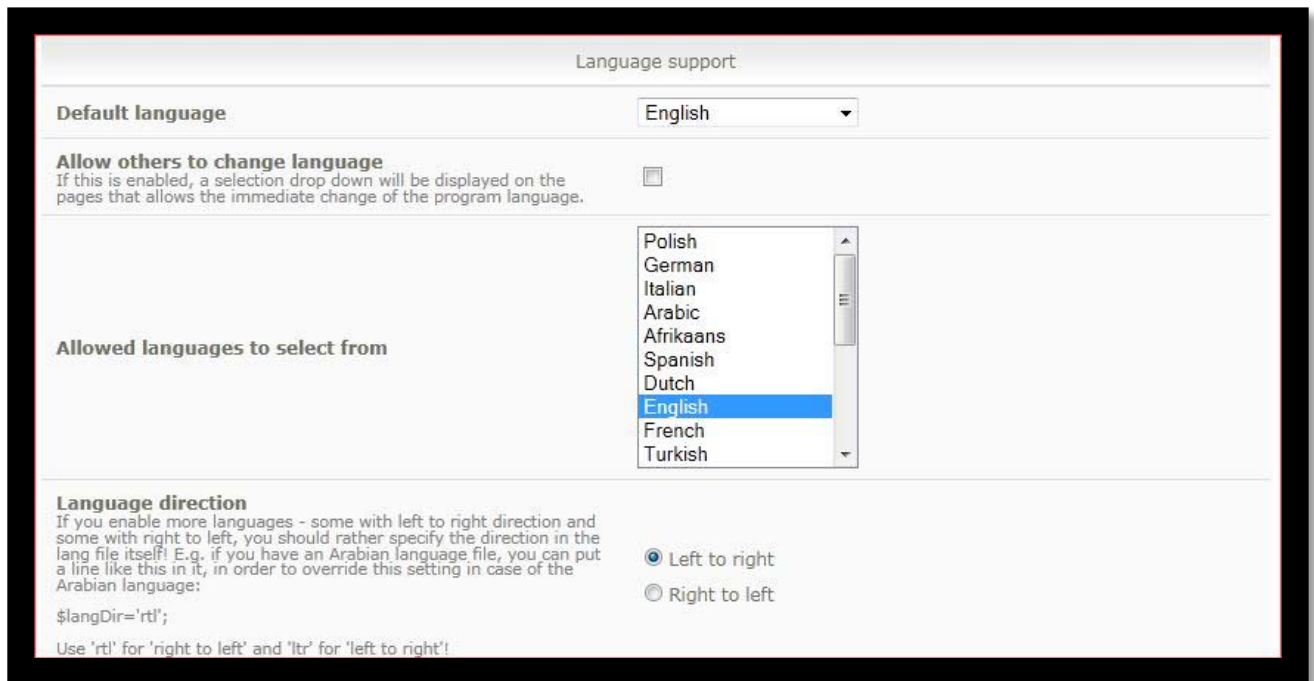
Language support

Default language

English

Allow others to change language
If this is enabled, a selection drop down will be displayed on the pages that allows the immediate change of the program language.

Allowed languages to select from

Polish
German
Italian
Arabic
Afrikaans
Spanish
Dutch
English
French
Turkish

Language direction
If you enable more languages - some with left to right direction and some with right to left, you should rather specify the direction in the lang file itself! E.g. if you have an Arabian language file, you can put a line like this in it, in order to override this setting in case of the Arabian language:

$langDir='rtl';

Use 'rtl' for 'right to left' and 'ltr' for 'left to right'!

Left to right
Right to left